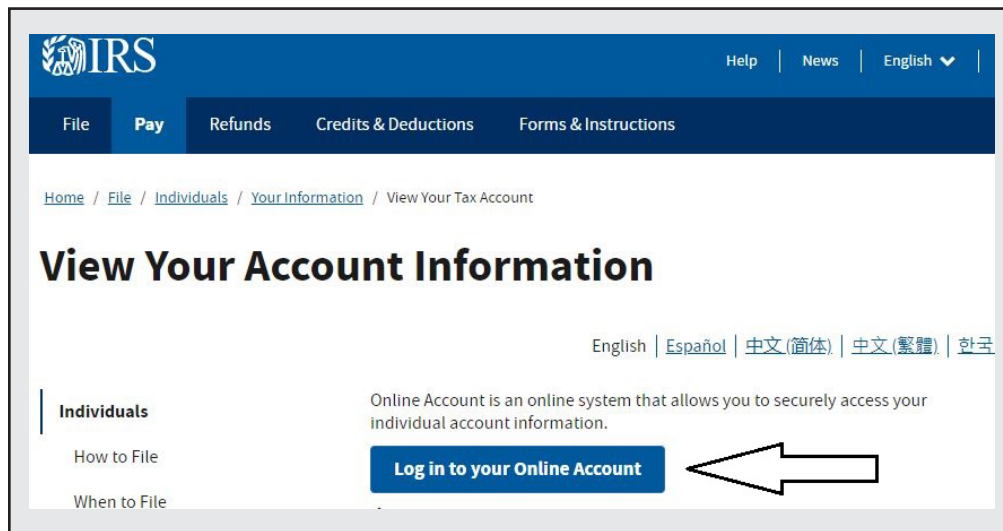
IRS

Help | News | English

File Pay Refunds Credits & Deductions Forms & Instructions

Home / File / Individuals / Your Information / View Your Tax Account

View Your Account Information

English | Español | 中文(简体) | 中文(繁體) | 한국

Individuals

How to File

When to File

Online Account is an online system that allows you to securely access your individual account information.

Log in to your Online Account